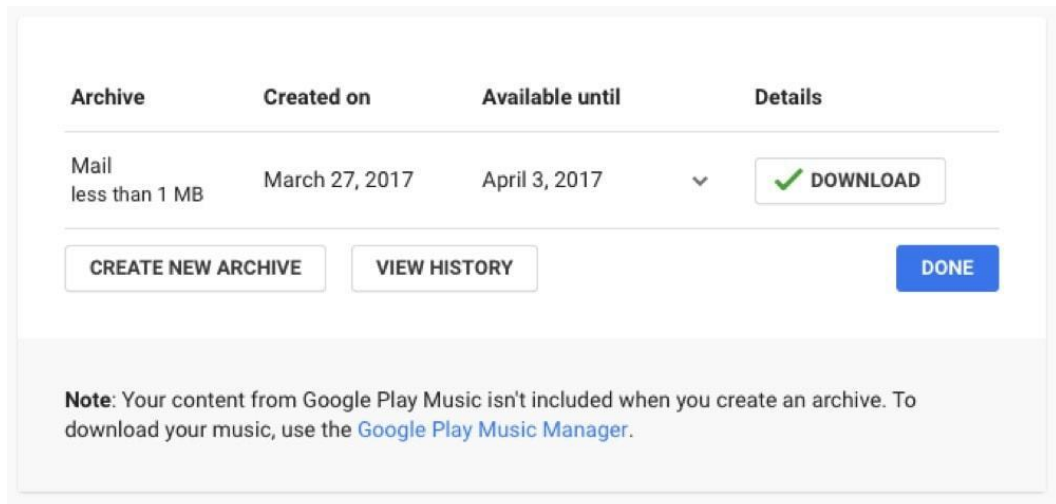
| Archive | Created on | Available until | Details |
|---|---|---|---|
| Mail<br>less than 1 MB | March 27, 2017 | April 3, 2017 | DOWNLOAD |

CREATE NEW ARCHIVE

VIEW HISTORY

DONE

**Note**: Your content from Google Play Music isn't included when you create an archive. To download your music, use the Google Play Music Manager.